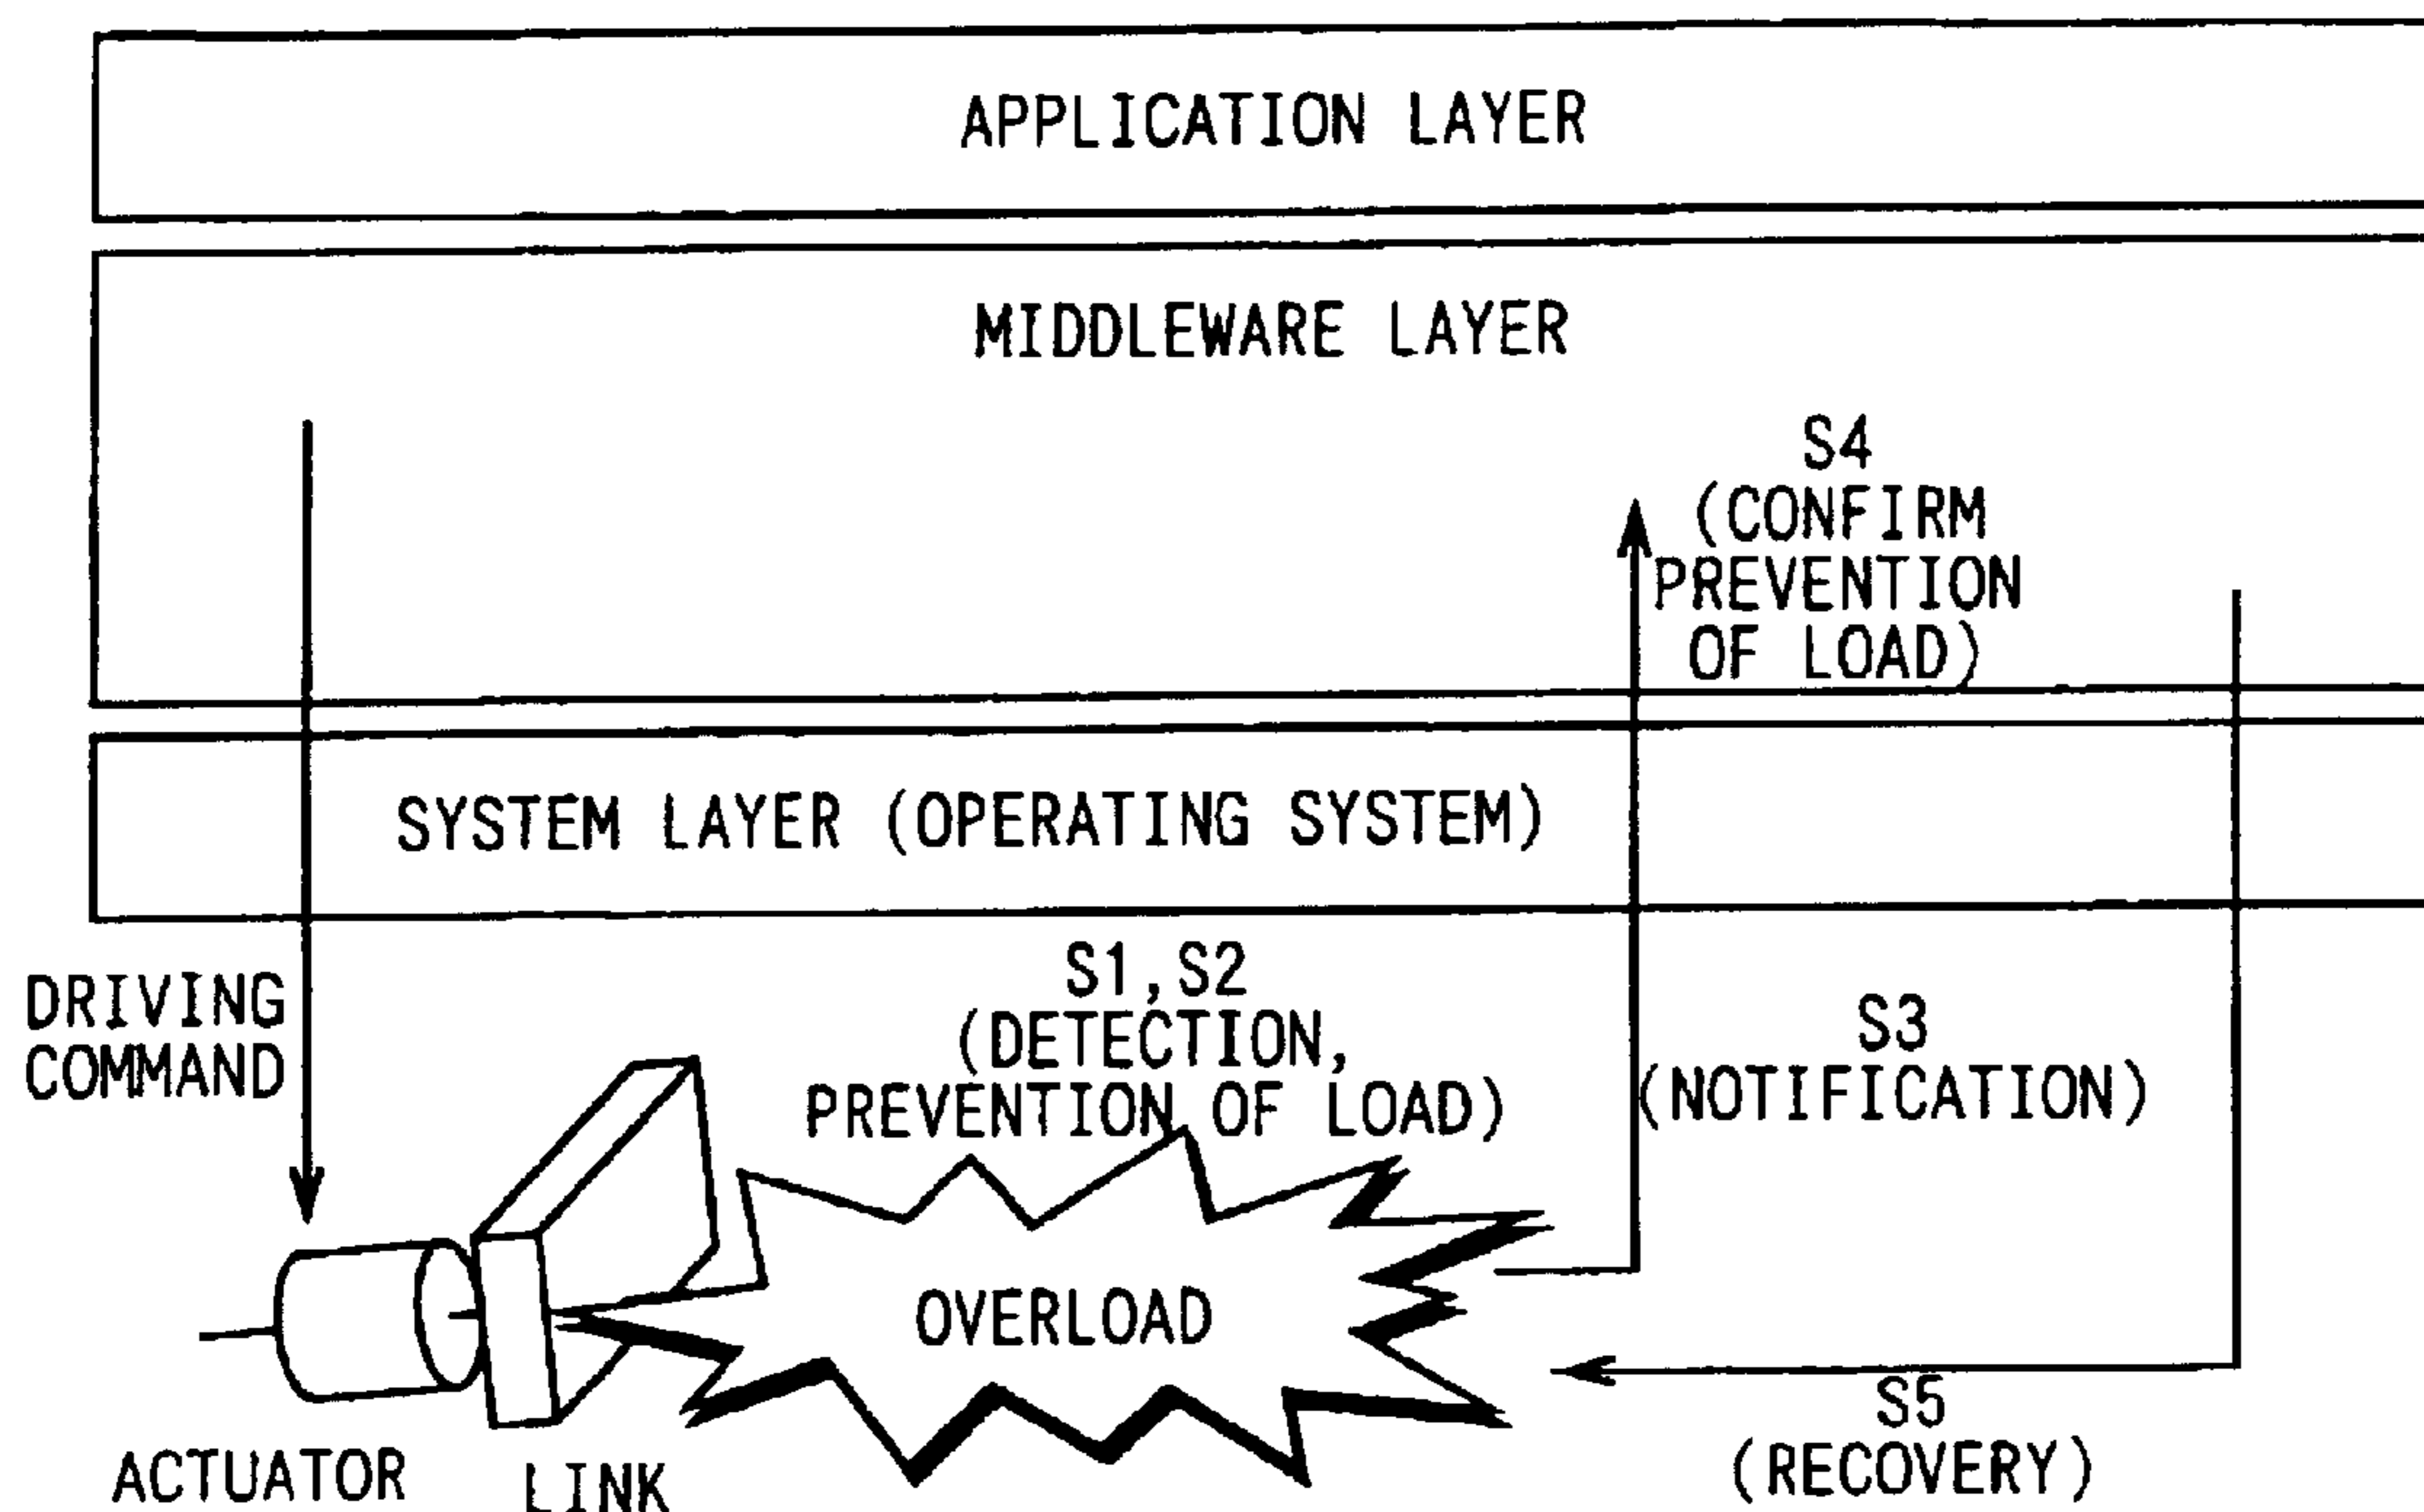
APPLICATION LAYER

MIDDLEWARE LAYER

S4 (CONFIRM PREVENTION OF LOAD)

SYSTEM LAYER (OPERATING SYSTEM)

DRIVING COMMAND

S1, S2 (DETECTION, PREVENTION OF LOAD)

S3 (NOTIFICATION)

OVERLOAD

S5 (RECOVERY)

ACTUATOR

LINK